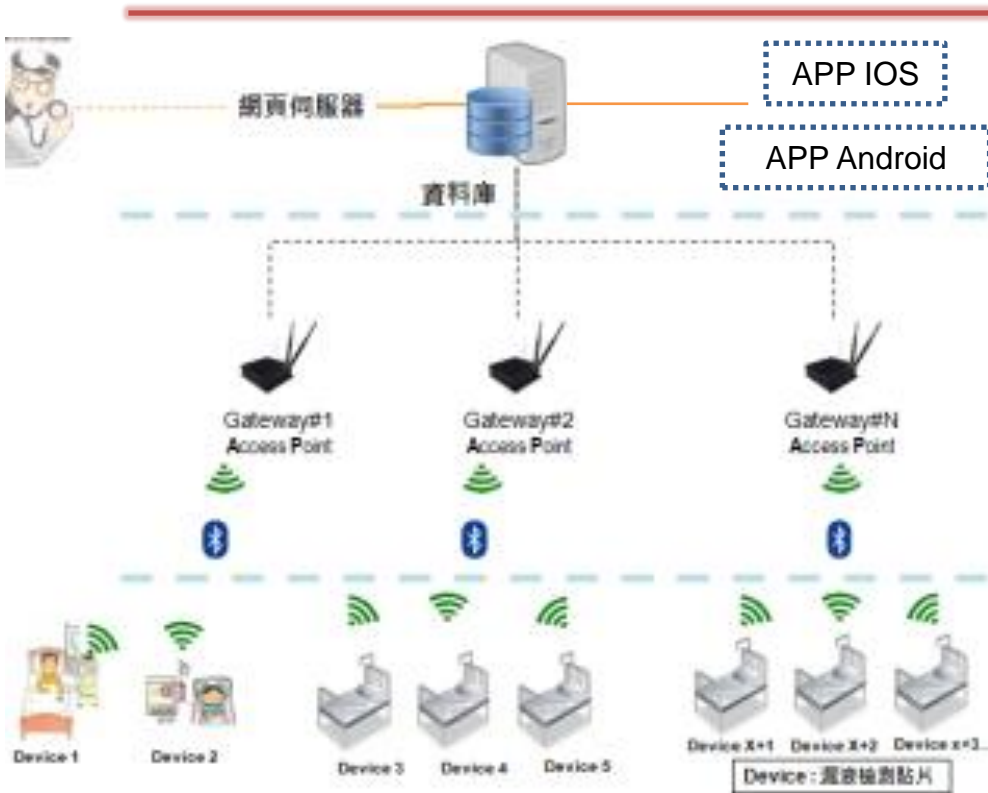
網頁伺服器

APP IOS

APP Android

資料庫

Gateway#1
Access Point

Gateway#2
Access Point

Gateway#N
Access Point

Device 1

Device 2

Device 3

Device 4

Device 5

Device X+1

Device X+2

Device x+3...

Device：濕度檢測貼片